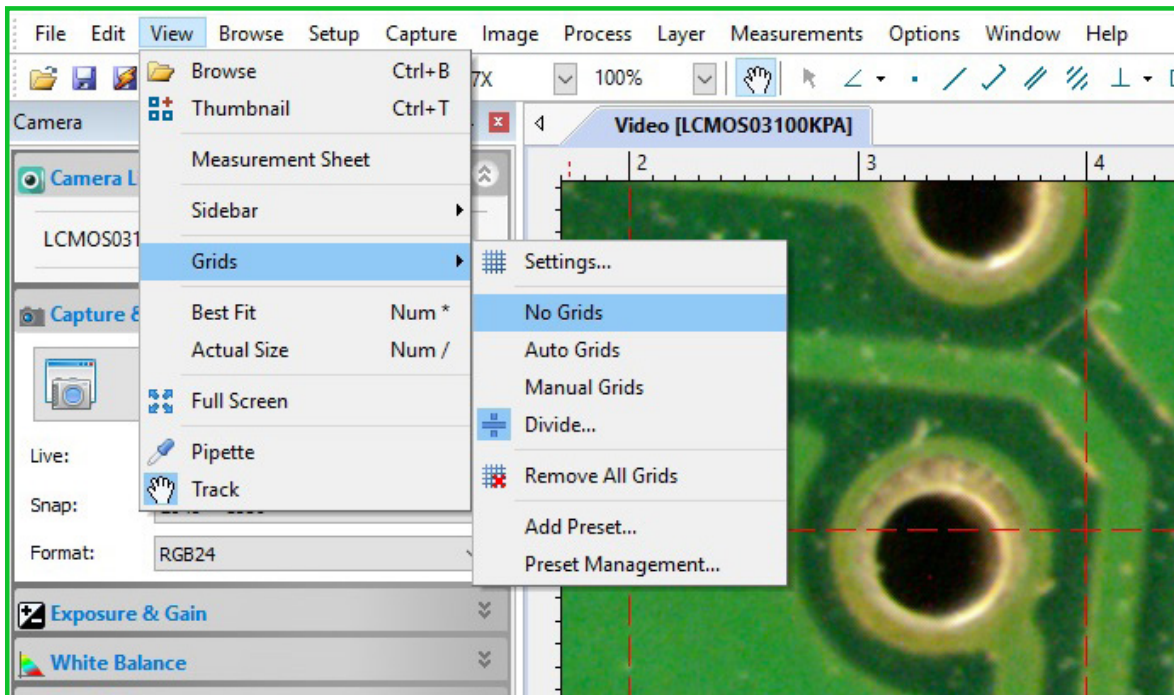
File Edit View Browse Setup Capture Image Process Layer Measurements Options Window Help

7X 100%

Camera

Camera L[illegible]

LCMOS031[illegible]

Capture &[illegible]

Live:

Snap:

Format: RGB24

Exposure & Gain

White Balance

Browse Ctrl+B
Thumbnail Ctrl+T
Measurement Sheet
Sidebar
Grids
Best Fit Num *
Actual Size Num /
Full Screen
Pipette
Track

Settings...
No Grids
Auto Grids
Manual Grids
Divide...
Remove All Grids
Add Preset...
Preset Management...

Video [LCMOS03100KPA]

2 3 4